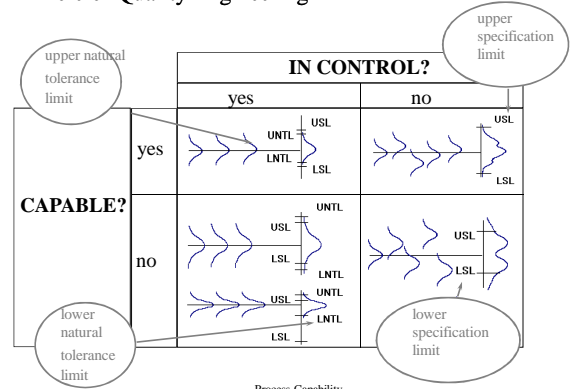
Quality Engineering

upper natural tolerance limit

upper specification limit

IN CONTROL?

| | | yes | no |
|---|---|---|---|
| CAPABLE? | yes | UNTL USL LNTL LSL | USL LSL |
| | no | UNTL USL LSL LNTL / USL UNTL LNTL LSL | USL LSL |

lower natural tolerance limit

lower specification limit

Process Capability